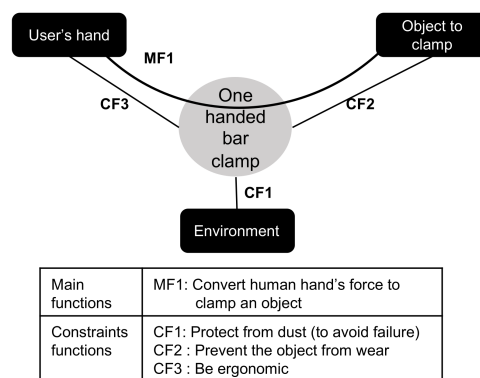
User's hand

Object to clamp

MF1

CF3

One handed bar clamp

CF2

CF1

Environment

| Main functions | MF1: Convert human hand's force to clamp an object |
|---|---|
| Constraints functions | CF1: Protect from dust (to avoid failure)<br>CF2 : Prevent the object from wear<br>CF3 : Be ergonomic |